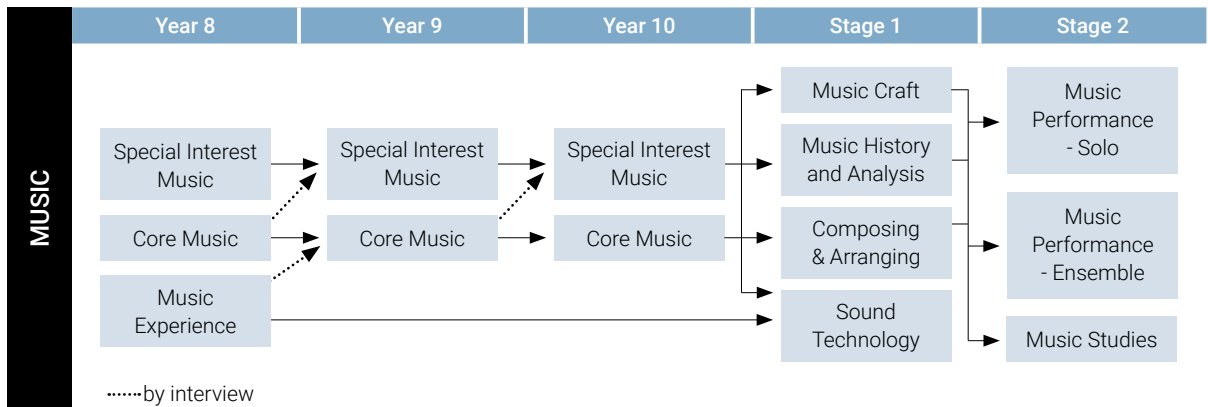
MUSIC

| Year 8 | Year 9 | Year 10 | Stage 1 | Stage 2 |
|---|---|---|---|---|

Special Interest Music

Core Music

Music Experience

Special Interest Music

Core Music

Special Interest Music

Core Music

Music Craft

Music History and Analysis

Composing & Arranging

Sound Technology

Music Performance - Solo

Music Performance - Ensemble

Music Studies

by interview